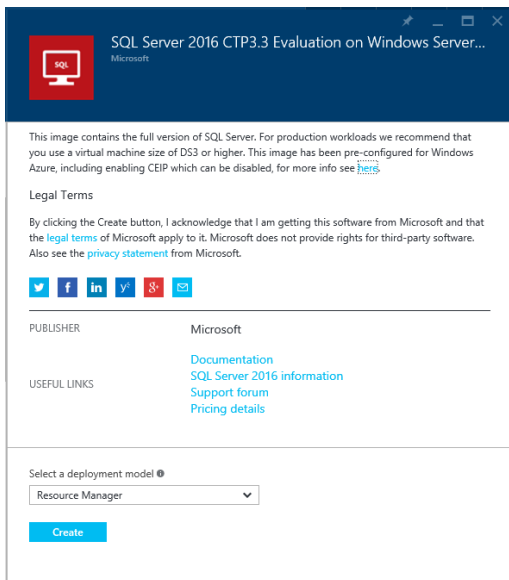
SQL

SQL Server 2016 CTP3.3 Evaluation on Windows Server...

Microsoft

This image contains the full version of SQL Server. For production workloads we recommend that you use a virtual machine size of DS3 or higher. This image has been pre-configured for Windows Azure, including enabling CEIP which can be disabled, for more info see here.

Legal Terms

By clicking the Create button, I acknowledge that I am getting this software from Microsoft and that the legal terms of Microsoft apply to it. Microsoft does not provide rights for third-party software. Also see the privacy statement from Microsoft.

PUBLISHER Microsoft

USEFUL LINKS

Documentation
SQL Server 2016 information
Support forum
Pricing details

Select a deployment model

Resource Manager

Create